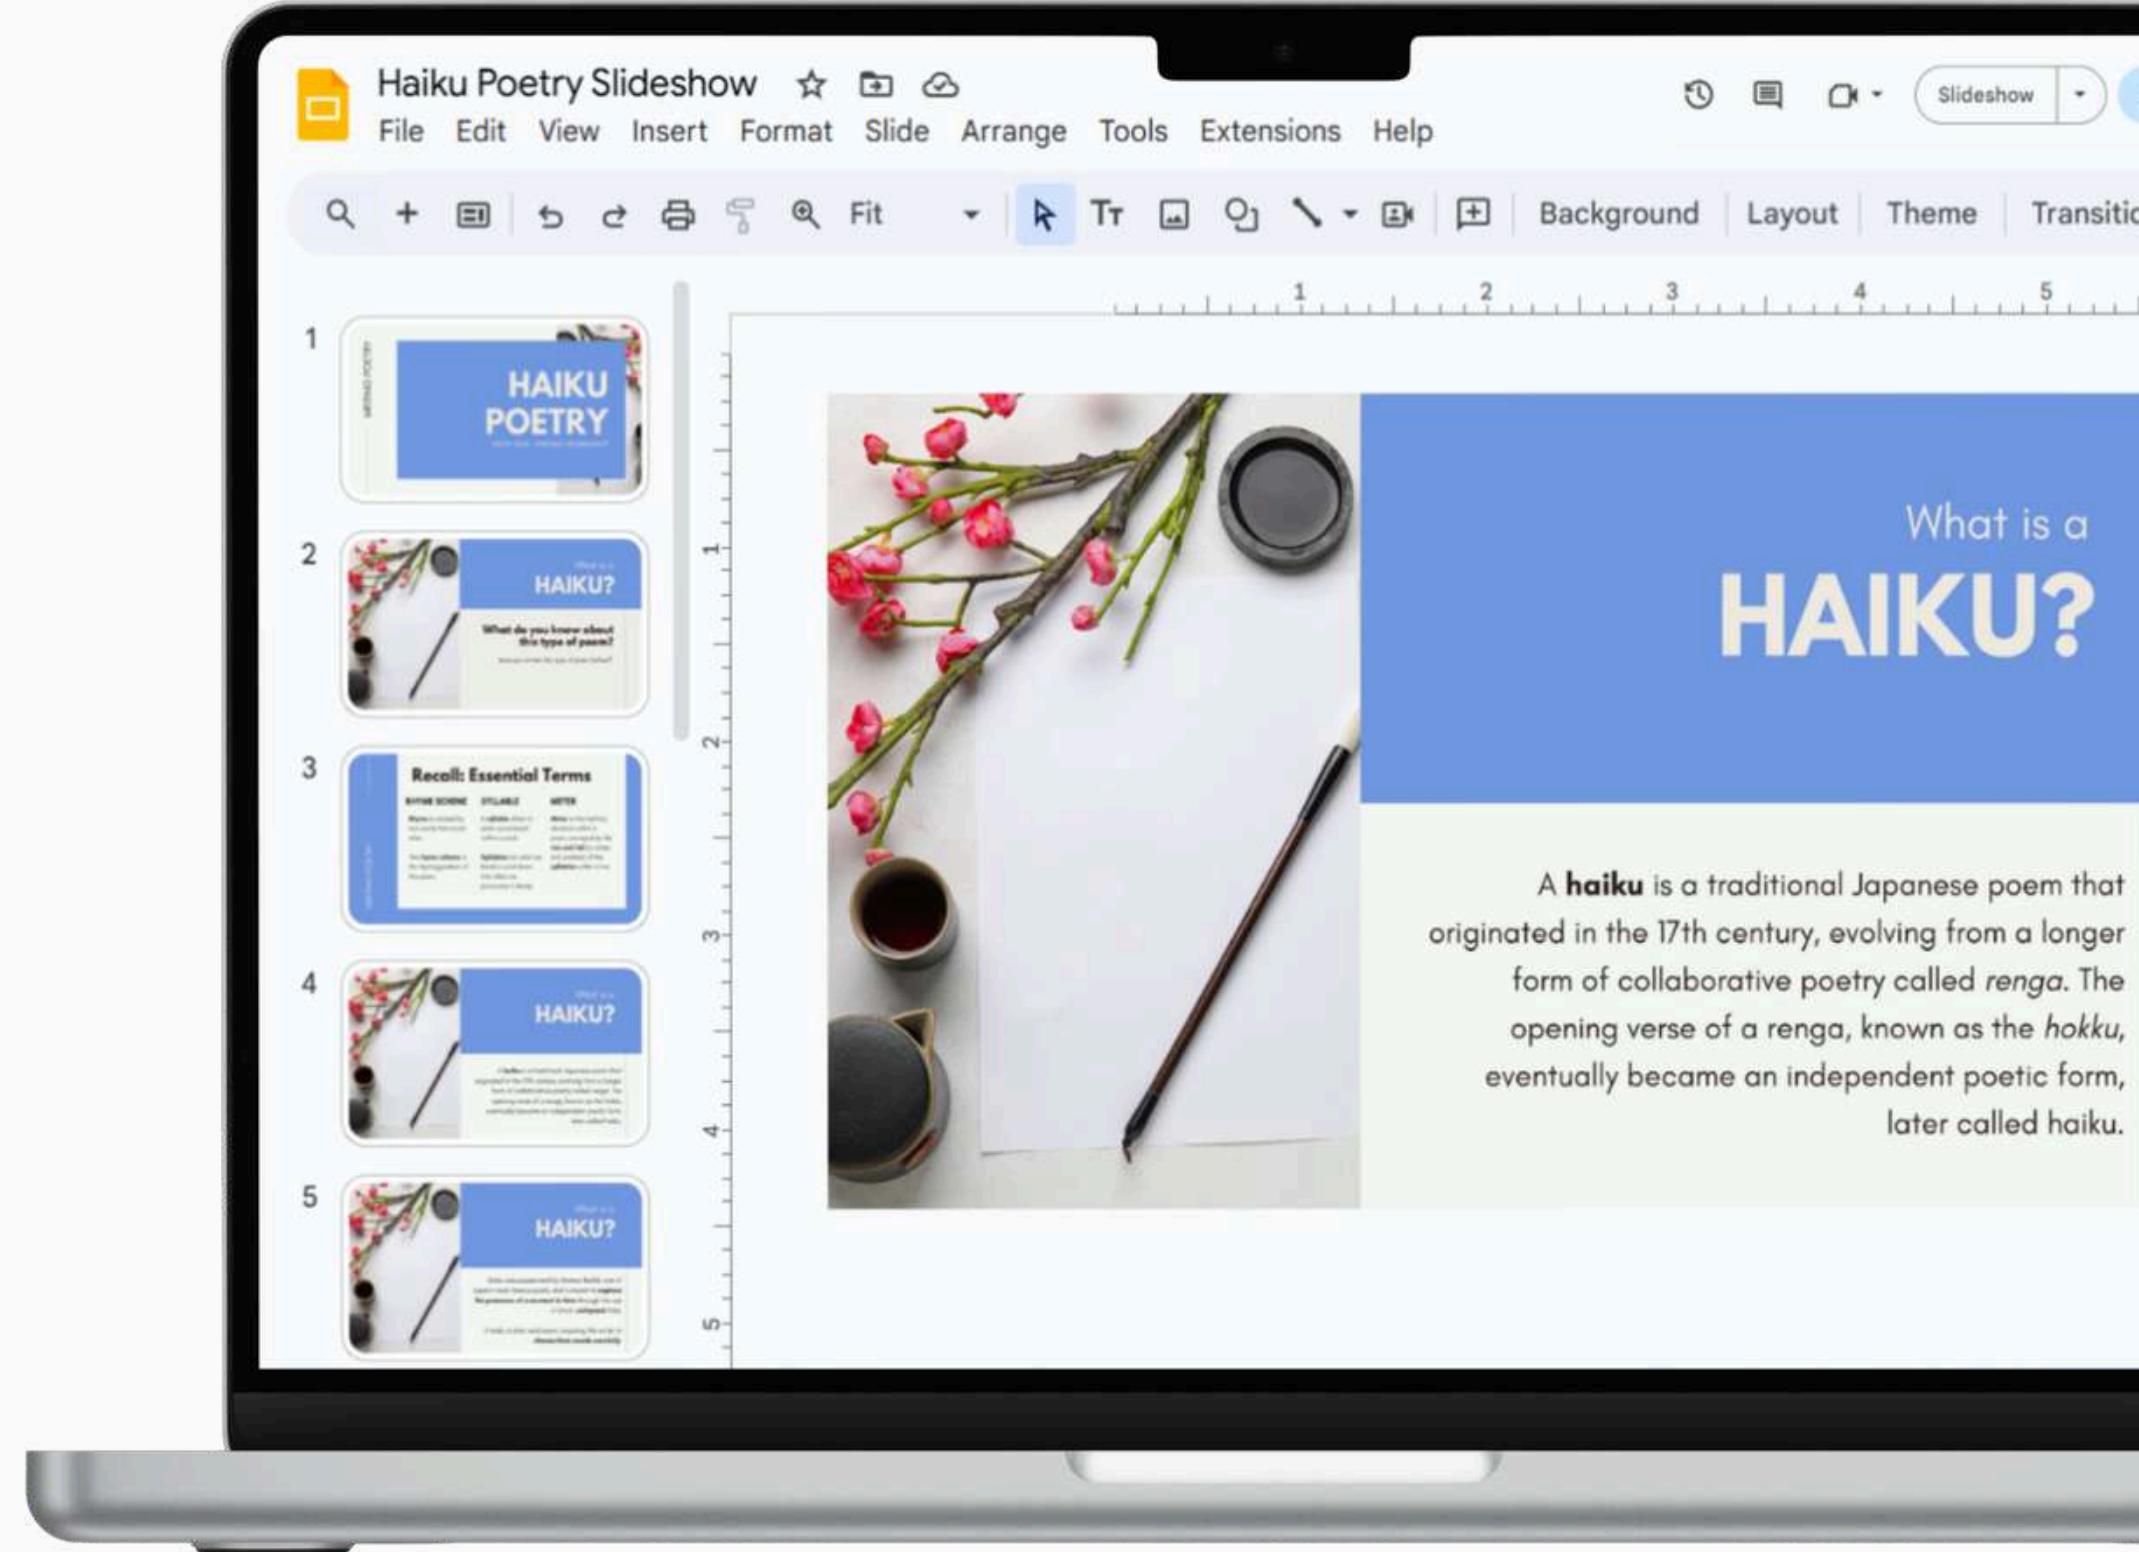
Haiku Poetry Slideshow

File Edit View Insert Format Slide Arrange Tools Extensions Help

Slideshow

Fit

Background Layout Theme Transitio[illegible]

1 2 3 4 5

1
HAIKU POETRY

2
HAIKU?
What do you know about this type of poem?

3
Recall: Essential Terms

4
HAIKU?

5
HAIKU?

What is a
HAIKU?

A **haiku** is a traditional Japanese poem that originated in the 17th century, evolving from a longer form of collaborative poetry called *renga*. The opening verse of a renga, known as the *hokku*, eventually became an independent poetic form, later called haiku.